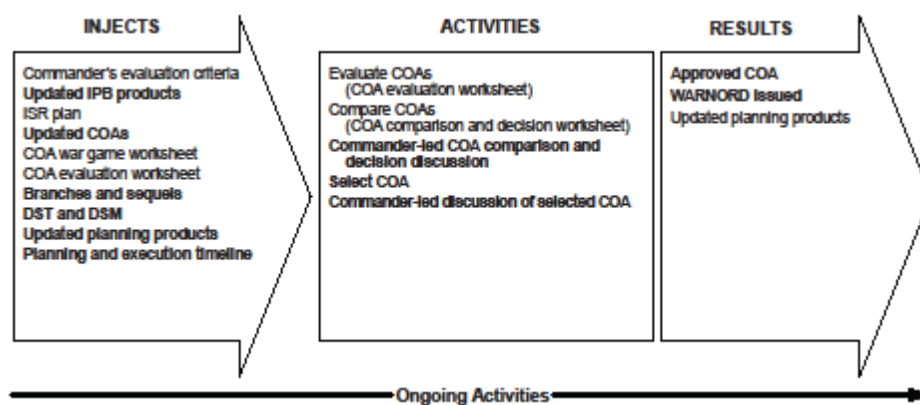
INJECTS

Commander's evaluation criteria
Updated IPB products
ISR plan
Updated COAs
COA war game worksheet
COA evaluation worksheet
Branches and sequels
DST and DSM
Updated planning products
Planning and execution timeline

ACTIVITIES

Evaluate COAs
(COA evaluation worksheet)
Compare COAs
(COA comparison and decision worksheet)
Commander-led COA comparison and decision discussion
Select COA
Commander-led discussion of selected COA

RESULTS

Approved COA
WARNORD issued
Updated planning products

Ongoing Activities